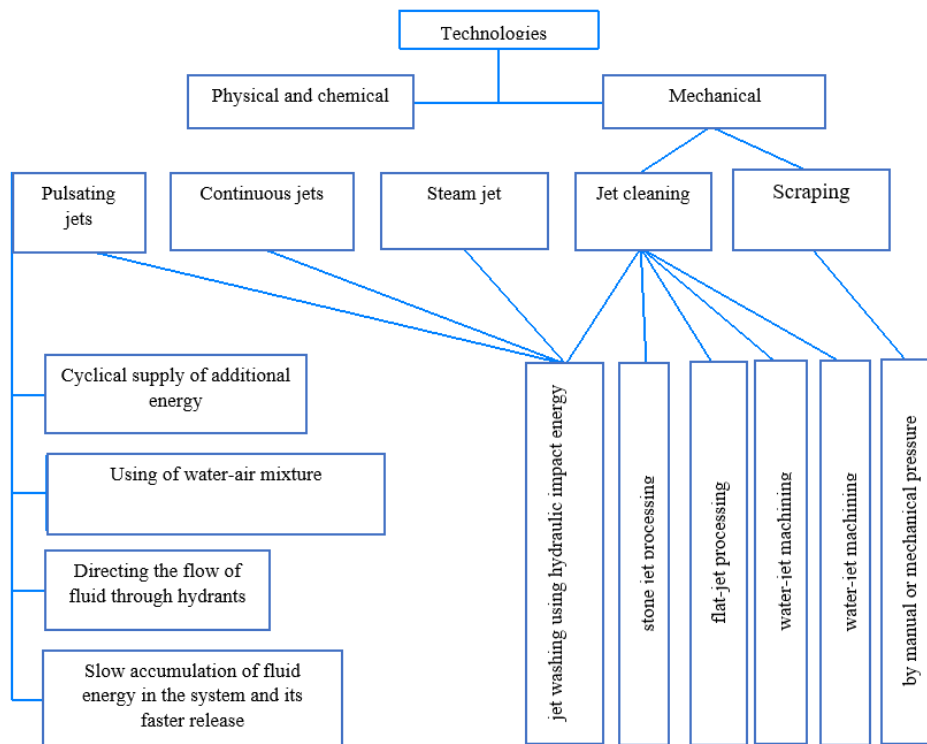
Technologies

Physical and chemical

Mechanical

Pulsating jets

Continuous jets

Steam jet

Jet cleaning

Scraping

Cyclical supply of additional energy

Using of water-air mixture

Directing the flow of fluid through hydrants

Slow accumulation of fluid energy in the system and its faster release

jet washing using hydraulic impact energy

stone jet processing

flat-jet processing

water-jet machining

water-jet machining

by manual or mechanical pressure